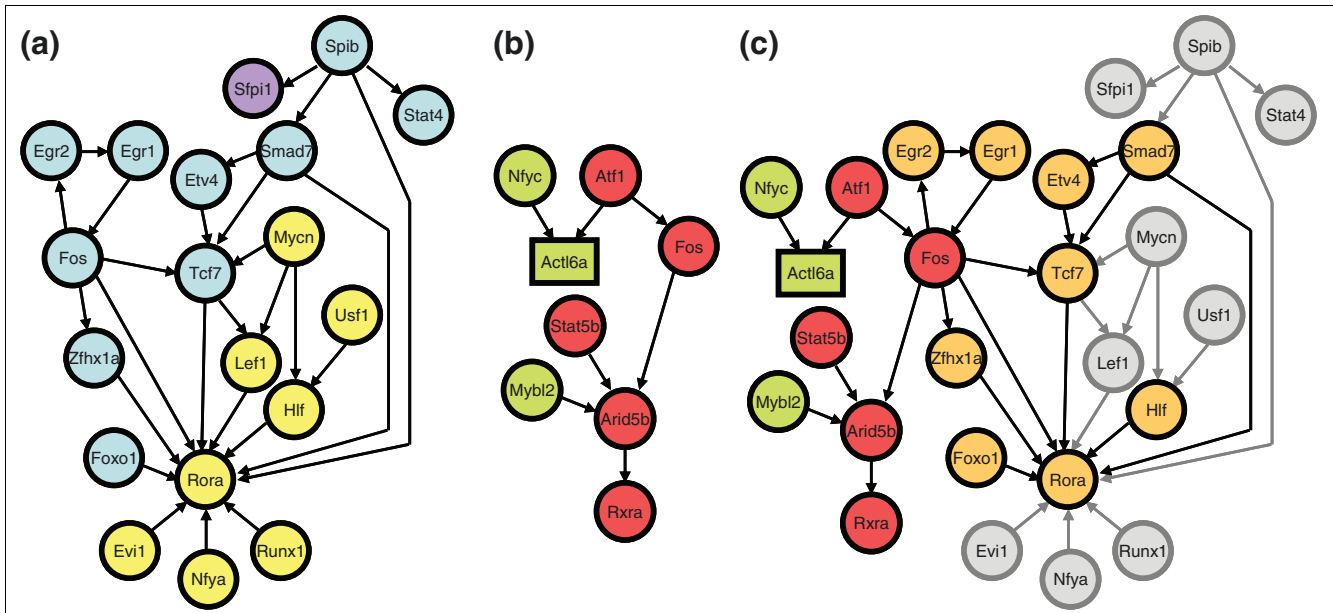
(a)

Spib
Sfpi1
Stat4
Egr2
Egr1
Smad7
Etv4
Fos
Tcf7
Mycn
Usf1
Zfhx1a
Lef1
Hlf
Foxo1
Rora
Evi1
Nfya
Runx1

(b)

Nfyc
Atf1
Actl6a
Fos
Stat5b
Mybl2
Arid5b
Rxra

(c)

Spib
Sfpi1
Stat4
Egr2
Egr1
Smad7
Nfyc
Atf1
Etv4
Actl6a
Fos
Tcf7
Mycn
Stat5b
Usf1
Zfhx1a
Lef1
Mybl2
Arid5b
Hlf
Foxo1
Rora
Rxra
Evi1
Nfya
Runx1